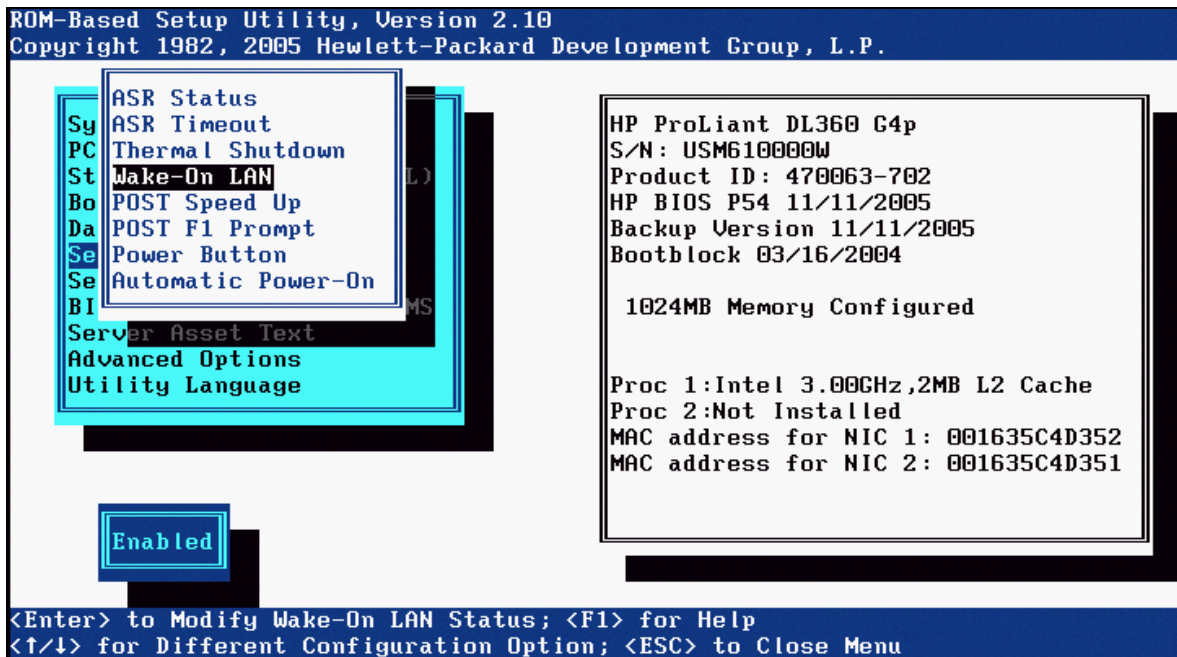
ROM-Based Setup Utility, Version 2.10
Copyright 1982, 2005 Hewlett-Packard Development Group, L.P.

Sy
PC
St
Bo
Da
Se
Se
BI
Serv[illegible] Asset Text
Advanced Options
Utility Language

ASR Status
ASR Timeout
Thermal Shutdown
Wake-On LAN
POST Speed Up
POST F1 Prompt
Power Button
Automatic Power-On

L)
MS

HP ProLiant DL360 G4p
S/N: USM610000W
Product ID: 470063-702
HP BIOS P54 11/11/2005
Backup Version 11/11/2005
Bootblock 03/16/2004

1024MB Memory Configured

Proc 1:Intel 3.00GHz,2MB L2 Cache
Proc 2:Not Installed
MAC address for NIC 1: 001635C4D352
MAC address for NIC 2: 001635C4D351

Enabled

<Enter> to Modify Wake-On LAN Status; <F1> for Help
<↑/↓> for Different Configuration Option; <ESC> to Close Menu